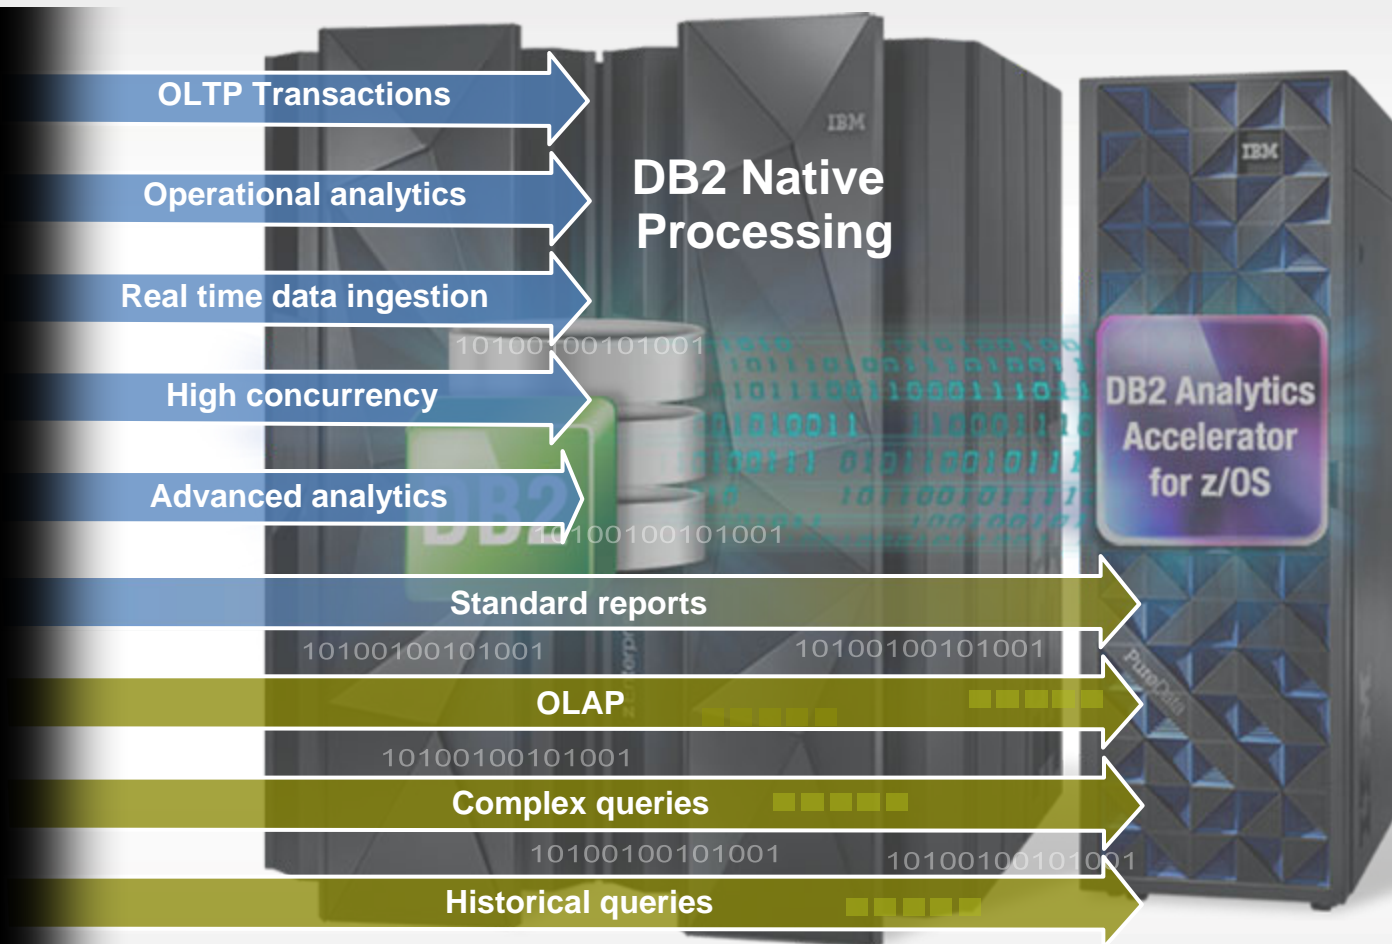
OLTP Transactions

Operational analytics

Real time data ingestion

High concurrency

Advanced analytics

DB2 Native Processing

IBM

IBM

DB2 Analytics Accelerator for z/OS

DB2

10100100101001

10100100101001

Standard reports

10100100101001

10100100101001

OLAP

10100100101001

Complex queries

10100100101001

10100100101001

Historical queries

PureData